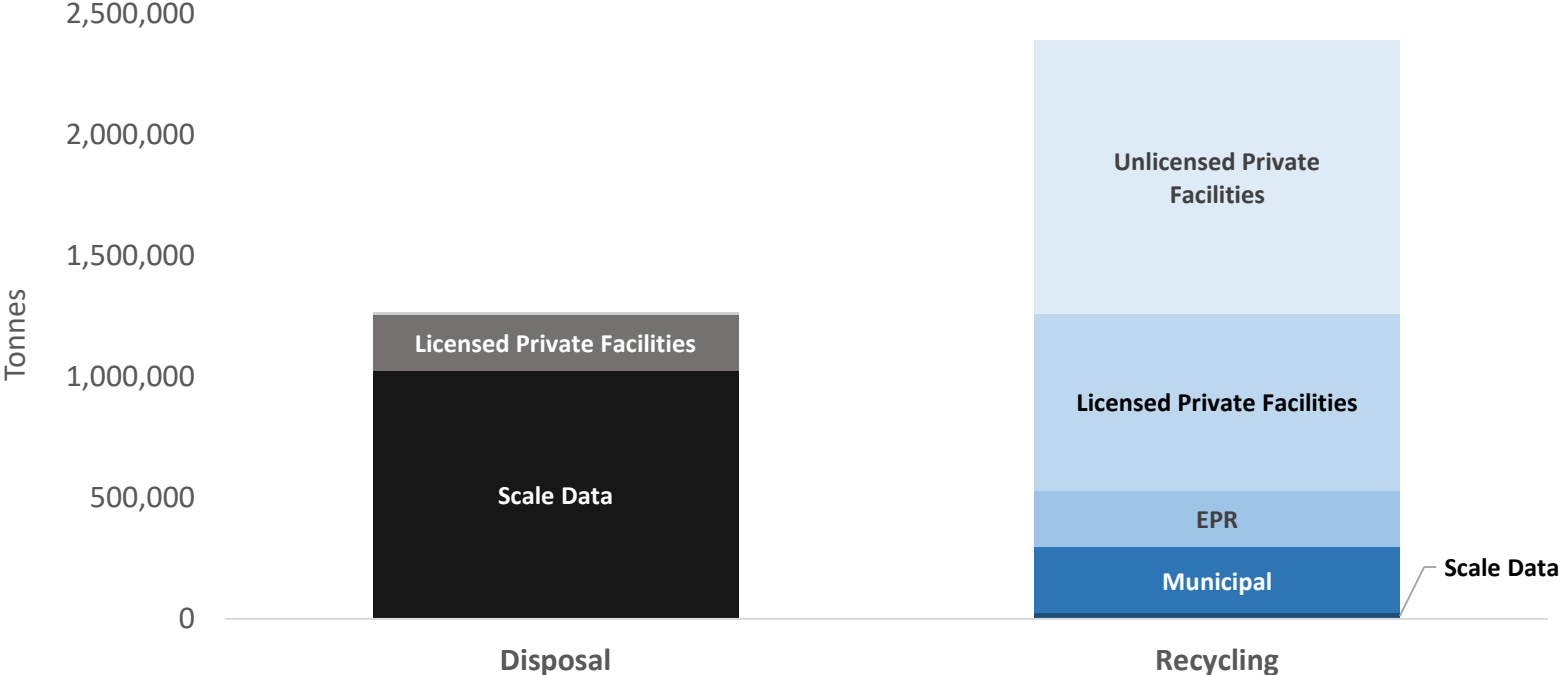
2,500,000
2,000,000
1,500,000
1,000,000
500,000
0

Tonnes

Licensed Private Facilities
Scale Data

Unlicensed Private Facilities
Licensed Private Facilities
EPR
Municipal
Scale Data

Disposal
Recycling